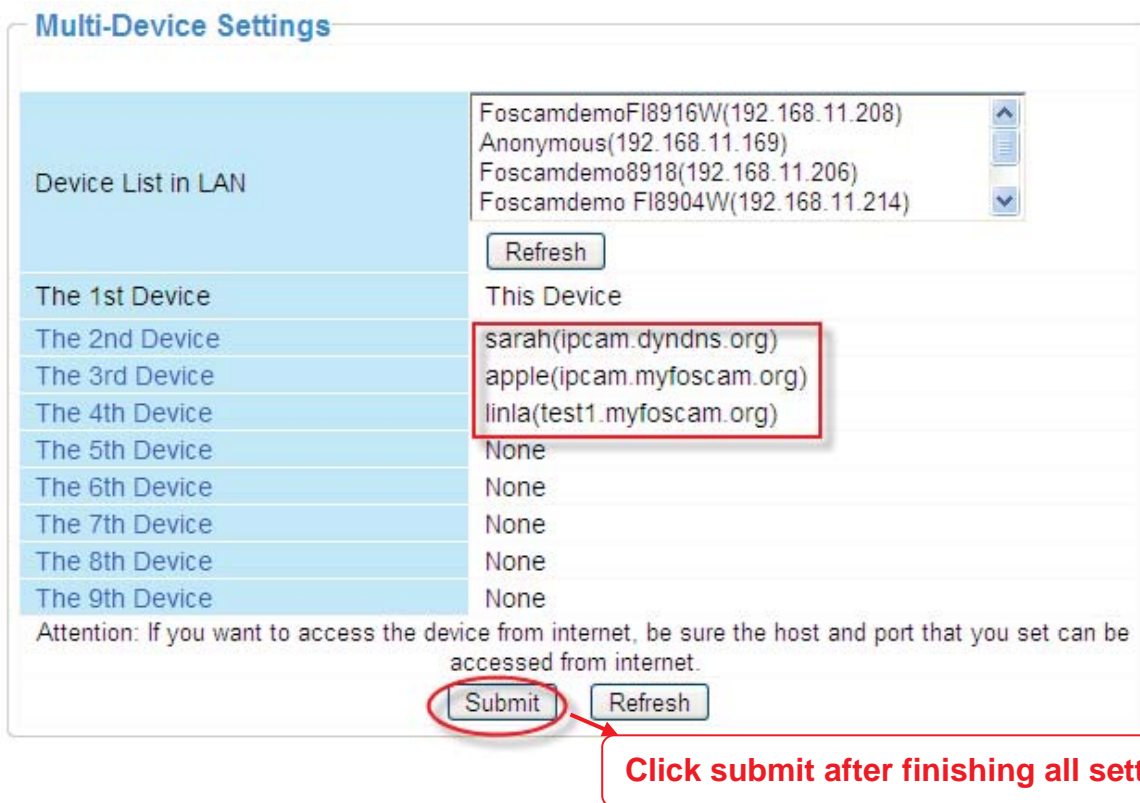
Multi-Device Settings

| | |
|---|---|
| Device List in LAN | FoscamdemoFI8916W(192.168.11.208)<br>Anonymous(192.168.11.169)<br>Foscamdemo8918(192.168.11.206)<br>Foscamdemo FI8904W(192.168.11.214)<br>Refresh |
| The 1st Device | This Device |
| The 2nd Device | sarah(ipcam.dyndns.org) |
| The 3rd Device | apple(ipcam.myfoscam.org) |
| The 4th Device | linla(test1.myfoscam.org) |
| The 5th Device | None |
| The 6th Device | None |
| The 7th Device | None |
| The 8th Device | None |
| The 9th Device | None |

Attention: If you want to access the device from internet, be sure the host and port that you set can be accessed from internet.

Submit Refresh

Click submit after finishing all set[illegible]